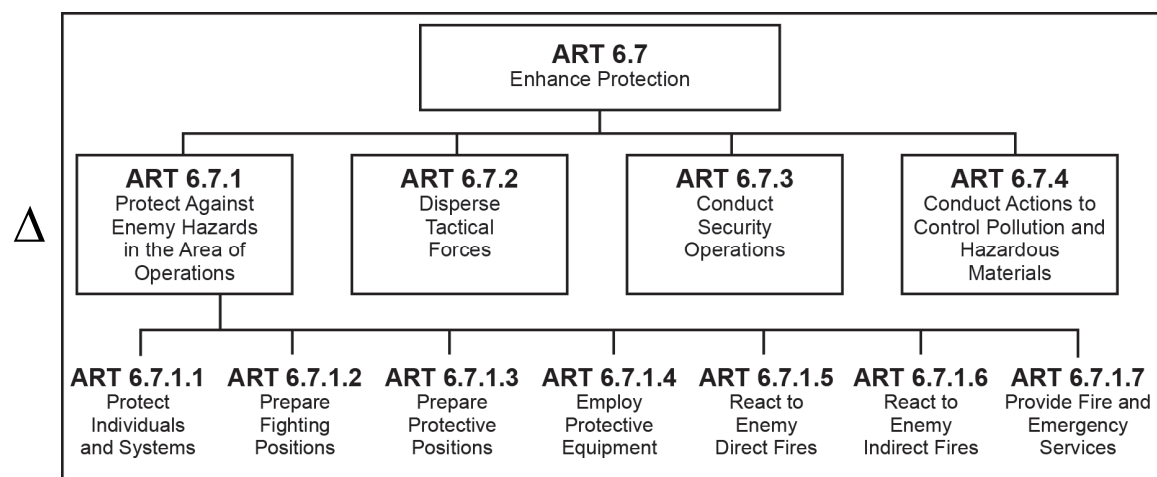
ART 6.7
Enhance Protection

$\Delta$

ART 6.7.1
Protect Against Enemy Hazards in the Area of Operations

ART 6.7.2
Disperse Tactical Forces

ART 6.7.3
Conduct Security Operations

ART 6.7.4
Conduct Actions to Control Pollution and Hazardous Materials

ART 6.7.1.1
Protect Individuals and Systems

ART 6.7.1.2
Prepare Fighting Positions

ART 6.7.1.3
Prepare Protective Positions

ART 6.7.1.4
Employ Protective Equipment

ART 6.7.1.5
React to Enemy Direct Fires

ART 6.7.1.6
React to Enemy Indirect Fires

ART 6.7.1.7
Provide Fire and Emergency Services